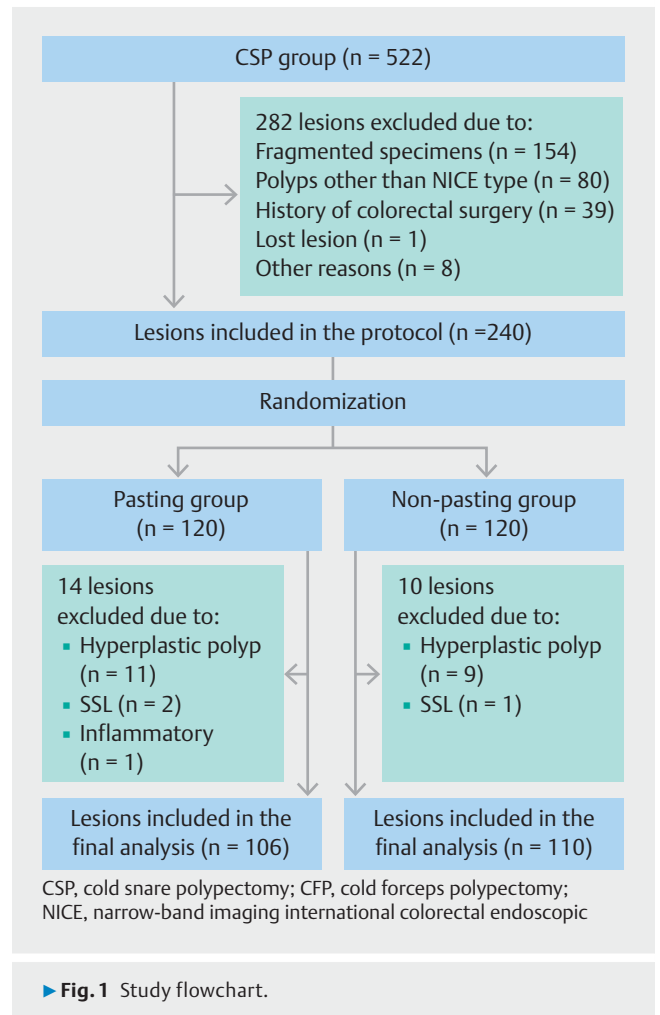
CSP group (n = 522)

282 lesions excluded due to:
Fragmented specimens (n = 154)
Polyps other than NICE type (n = 80)
History of colorectal surgery (n = 39)
Lost lesion (n = 1)
Other reasons (n = 8)

Lesions included in the protocol (n =240)

Randomization

Pasting group (n = 120)

Non-pasting group (n = 120)

14 lesions excluded due to:
▪ Hyperplastic polyp (n = 11)
▪ SSL (n = 2)
▪ Inflammatory (n = 1)

10 lesions excluded due to:
▪ Hyperplastic polyp (n = 9)
▪ SSL (n = 1)

Lesions included in the final analysis (n = 106)

Lesions included in the final analysis (n = 110)

CSP, cold snare polypectomy; CFP, cold forceps polypectomy; NICE, narrow-band imaging international colorectal endoscopic

▶ Fig. 1 Study flowchart.